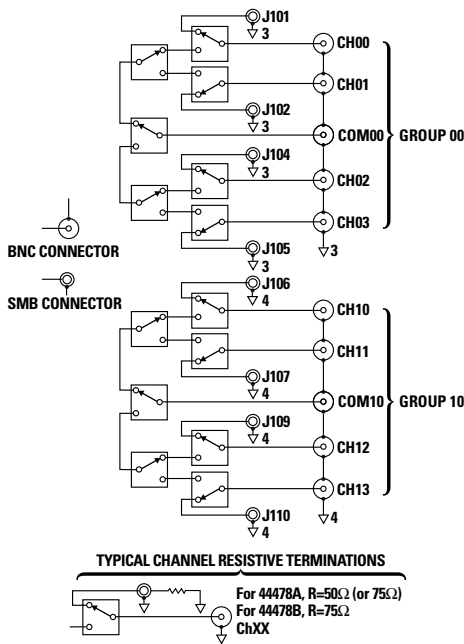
J101
3
CH00
CH01
J102
3
COM00
GROUP 00
J104
3
CH02
CH03
BNC CONNECTOR
J105
3
3
SMB CONNECTOR
J106
4
CH10
CH11
J107
4
COM10
GROUP 10
J109
4
CH12
CH13
J110
4
4

TYPICAL CHANNEL RESISTIVE TERMINATIONS

For 44478A, R=50$\Omega$ (or 75$\Omega$)
For 44478B, R=75$\Omega$
ChXX